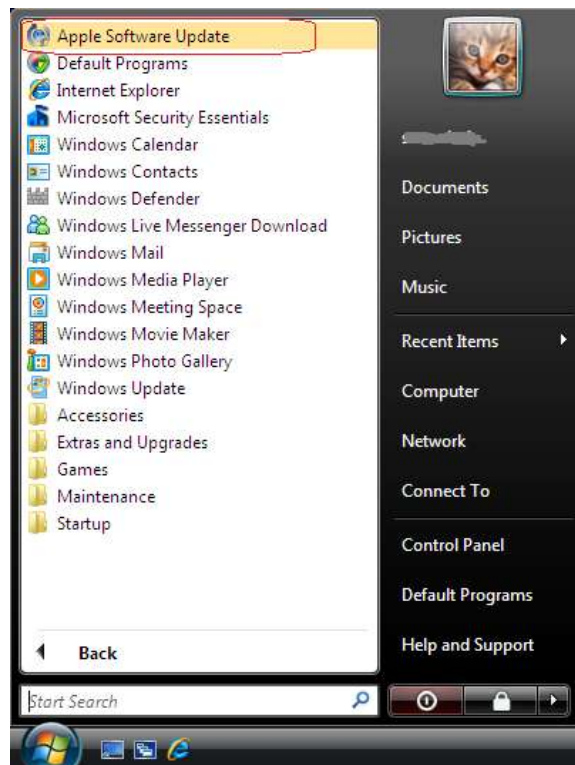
Apple Software Update
Default Programs
Internet Explorer
Microsoft Security Essentials
Windows Calendar
Windows Contacts
Windows Defender
Windows Live Messenger Download
Windows Mail
Windows Media Player
Windows Meeting Space
Windows Movie Maker
Windows Photo Gallery
Windows Update
Accessories
Extras and Upgrades
Games
Maintenance
Startup

Back

Start Search

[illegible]
Documents
Pictures
Music
Recent Items
Computer
Network
Connect To
Control Panel
Default Programs
Help and Support